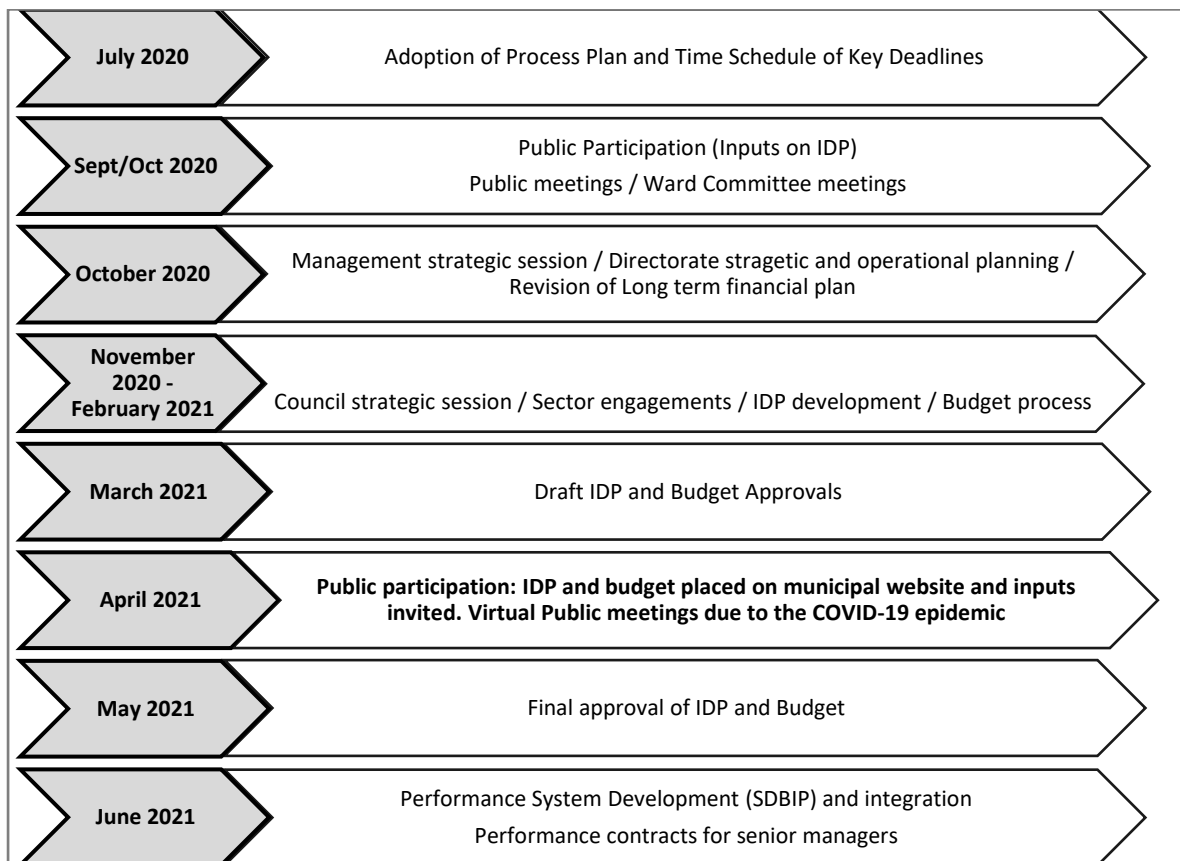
July 2020

Adoption of Process Plan and Time Schedule of Key Deadlines

Sept/Oct 2020

Public Participation (Inputs on IDP)

Public meetings / Ward Committee meetings

October 2020

Management strategic session / Directorate stragetic and operational planning / Revision of Long term financial plan

November 2020 - February 2021

Council strategic session / Sector engagements / IDP development / Budget process

March 2021

Draft IDP and Budget Approvals

April 2021

**Public participation: IDP and budget placed on municipal website and inputs invited. Virtual Public meetings due to the COVID-19 epidemic**

May 2021

Final approval of IDP and Budget

June 2021

Performance System Development (SDBIP) and integration

Performance contracts for senior managers